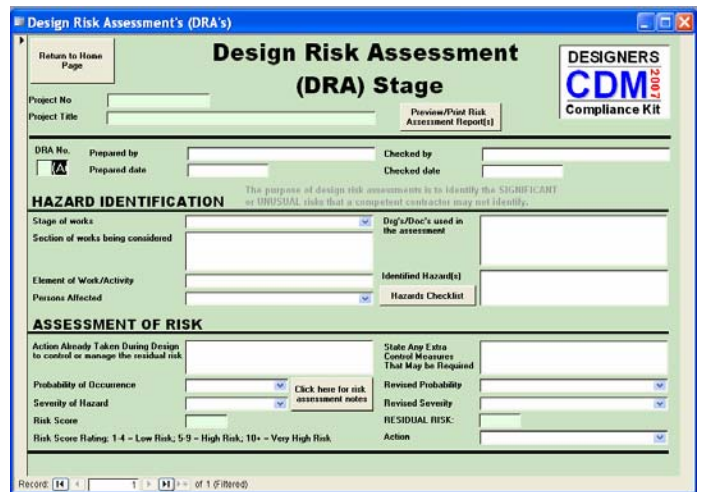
Design Risk Assessment's (DRA's)

Return to Home Page

Design Risk Assessment (DRA) Stage

DESIGNERS CDM 2007 Compliance Kit

Project No

Project Title

Preview/Print Risk Assessment Report(s)

DRA No.

(A

Prepared by

Prepared date

Checked by

Checked date

HAZARD IDENTIFICATION

The purpose of design risk assessments is to identify the SIGNIFICANT or UNUSUAL risks that a competent contractor may not identify.

Stage of works

Section of works being considered

Dwg's/Doc's used in the assessment

Element of Work/Activity

Persons Affected

Identified Hazard(s)

Hazards Checklist

ASSESSMENT OF RISK

Action Already Taken During Design to control or manage the residual risk

State Any Extra Control Measures That May be Required

Probability of Occurence

Severity of Hazard

Click here for risk assessment notes

Revised Probability

Revised Severity

Risk Score

RESIDUAL RISK:

Risk Score Rating: 1-4 = Low Risk; 5-9 = High Risk; 10+ = Very High Risk

Action

Record: 1 of 1 (Filtered)